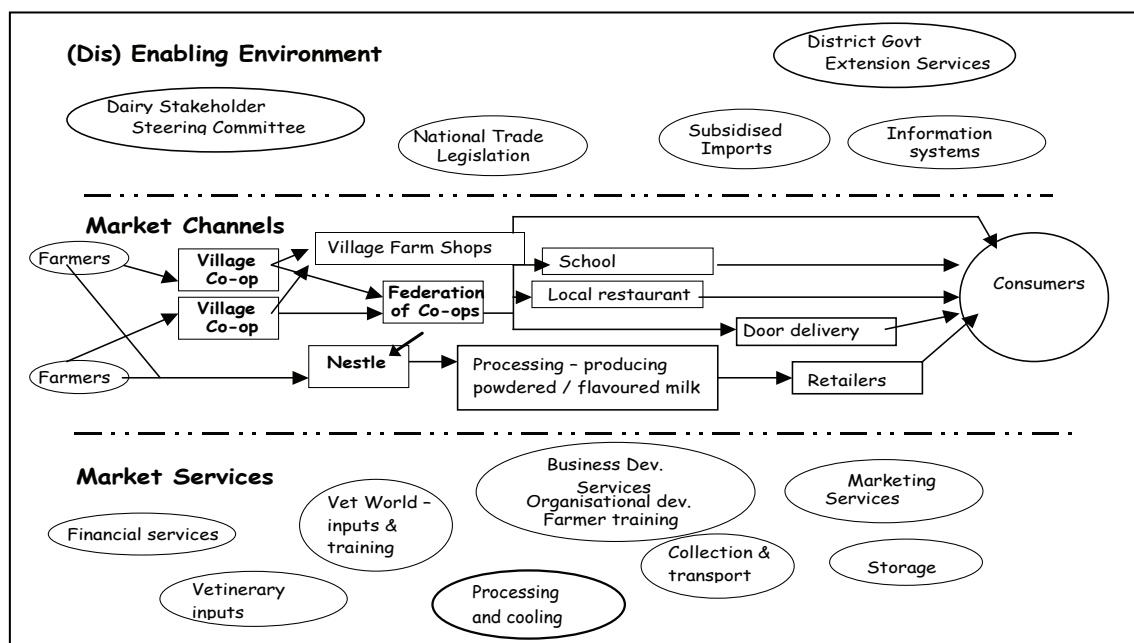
(Dis) Enabling Environment

District Govt Extension Services

Dairy Stakeholder Steering Committee

National Trade Legislation

Subsidised Imports

Information systems

Market Channels

Farmers

Village Co-op

Village Farm Shops

School

Village Co-op

Federation of Co-ops

Local restaurant

Consumers

Door delivery

Farmers

Nestle

Processing – producing powdered / flavoured milk

Retailers

Market Services

Business Dev. Services Organisational dev. Farmer training

Marketing Services

Vet World – inputs & training

Financial services

Collection & transport

Storage

Vetinerary inputs

Processing and cooling